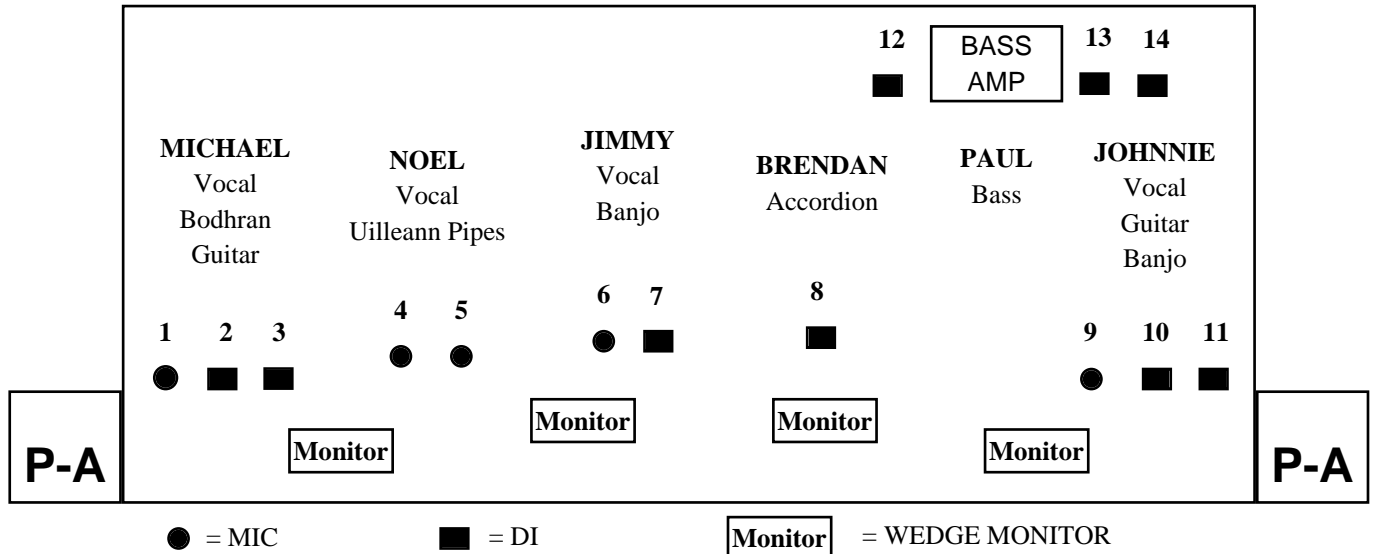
12 BASS AMP 13 14

MICHAEL
Vocal
Bodhran
Guitar

NOEL
Vocal
Uilleann Pipes

JIMMY
Vocal
Banjo

BRENDAN
Accordion

PAUL
Bass

JOHNNIE
Vocal
Guitar
Banjo

1 2 3 4 5 6 7 8 9 10 11

P-A

Monitor Monitor Monitor Monitor

P-A

= MIC = DI Monitor = WEDGE MONITOR